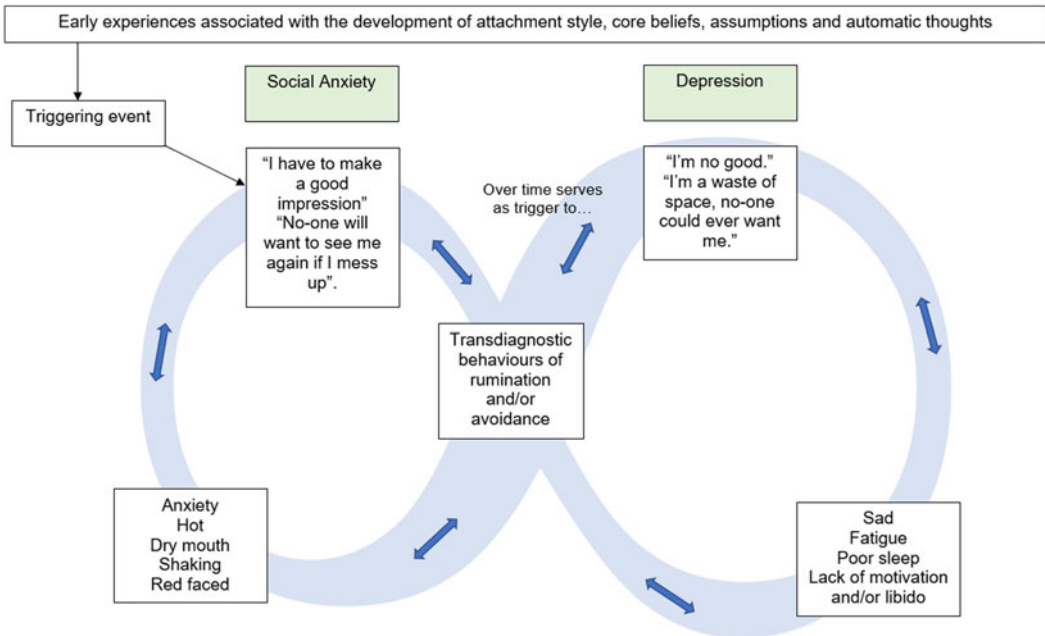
Early experiences associated with the development of attachment style, core beliefs, assumptions and automatic thoughts

Triggering event

Social Anxiety

Depression

"I have to make a good impression"
"No-one will want to see me again if I mess up".

Over time serves as trigger to…

"I'm no good."
"I'm a waste of space, no-one could ever want me."

Transdiagnostic behaviours of rumination and/or avoidance

Anxiety
Hot
Dry mouth
Shaking
Red faced

Sad
Fatigue
Poor sleep
Lack of motivation and/or libido